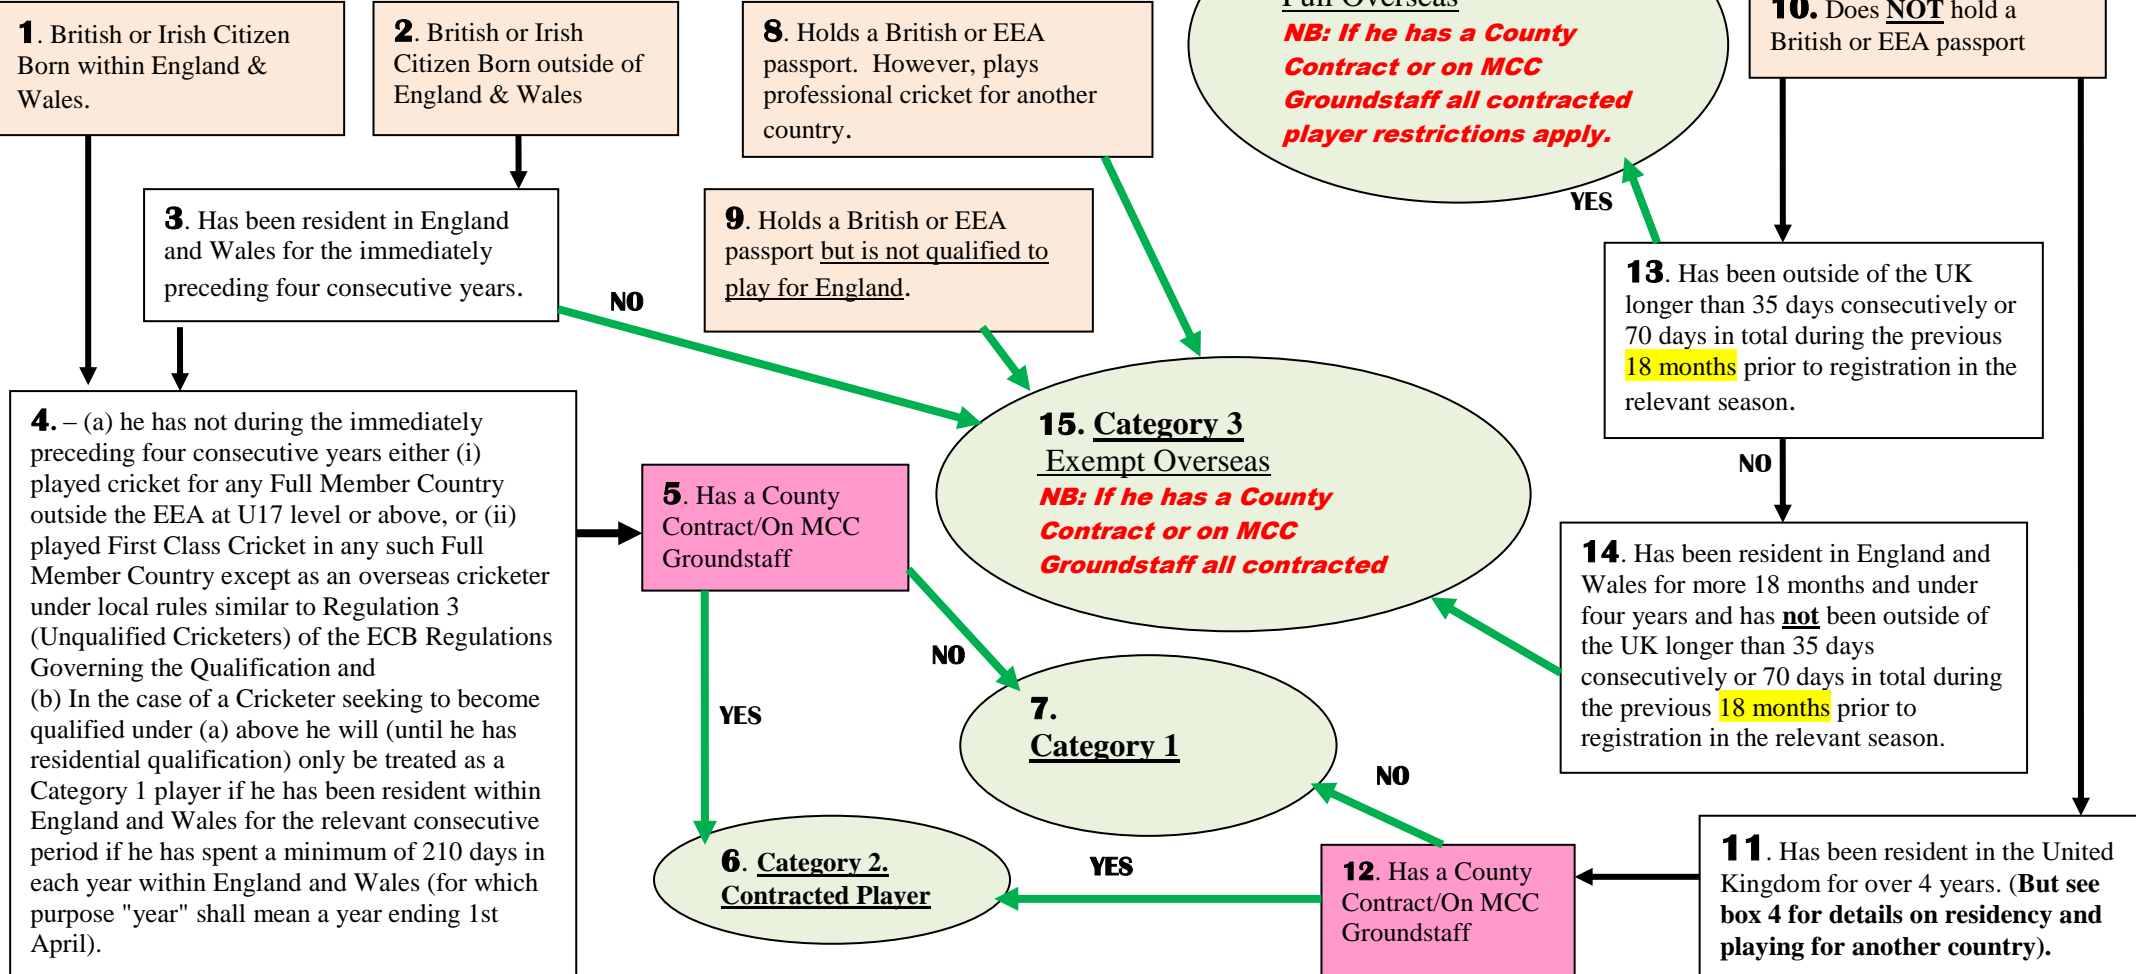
**1**. British or Irish Citizen Born within England & Wales.

**2**. British or Irish Citizen Born outside of England & Wales

**8**. Holds a British or EEA passport. However, plays professional cricket for another country.

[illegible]

**NB: If he has a County Contract or on MCC Groundstaff all contracted player restrictions apply.**

**10**. Does **NOT** hold a British or EEA passport

**3**. Has been resident in England and Wales for the immediately preceding four consecutive years.

NO

**9**. Holds a British or EEA passport but is not qualified to play for England.

YES

**13**. Has been outside of the UK longer than 35 days consecutively or 70 days in total during the previous 18 months prior to registration in the relevant season.

**4**. – (a) he has not during the immediately preceding four consecutive years either (i) played cricket for any Full Member Country outside the EEA at U17 level or above, or (ii) played First Class Cricket in any such Full Member Country except as an overseas cricketer under local rules similar to Regulation 3 (Unqualified Cricketers) of the ECB Regulations Governing the Qualification and
(b) In the case of a Cricketer seeking to become qualified under (a) above he will (until he has residential qualification) only be treated as a Category 1 player if he has been resident within England and Wales for the relevant consecutive period if he has spent a minimum of 210 days in each year within England and Wales (for which purpose "year" shall mean a year ending 1st April).

**15. Category 3**
Exempt Overseas
**NB: If he has a County Contract or on MCC Groundstaff all contracted**

NO

**5**. Has a County Contract/On MCC Groundstaff

**14**. Has been resident in England and Wales for more 18 months and under four years and has **not** been outside of the UK longer than 35 days consecutively or 70 days in total during the previous 18 months prior to registration in the relevant season.

NO

YES

**7. Category 1**

NO

**6**. **Category 2. Contracted Player**

YES

**12**. Has a County Contract/On MCC Groundstaff

**11**. Has been resident in the United Kingdom for over 4 years. (**But see box 4 for details on residency and playing for another country).**